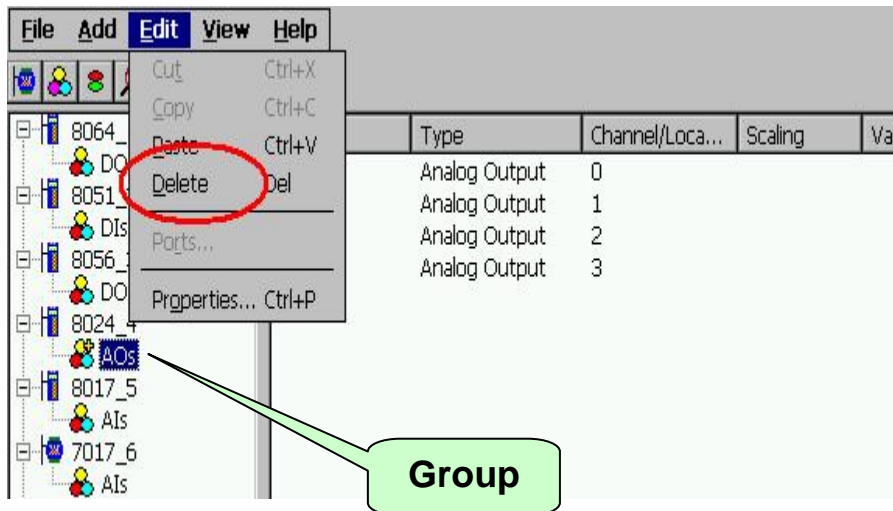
File Add Edit View Help

Cut Ctrl+X
Copy Ctrl+C
Paste Ctrl+V
Delete Del
Ports...
Properties... Ctrl+P

8064_
DO
8051_
DIs
8056_
DO
8024_4
AOs
8017_5
AIs
7017_6
AIs

| Type | Channel/Loca... | Scaling | Va |
|---|---|---|---|
| Analog Output | 0 | | |
| Analog Output | 1 | | |
| Analog Output | 2 | | |
| Analog Output | 3 | | |

Group